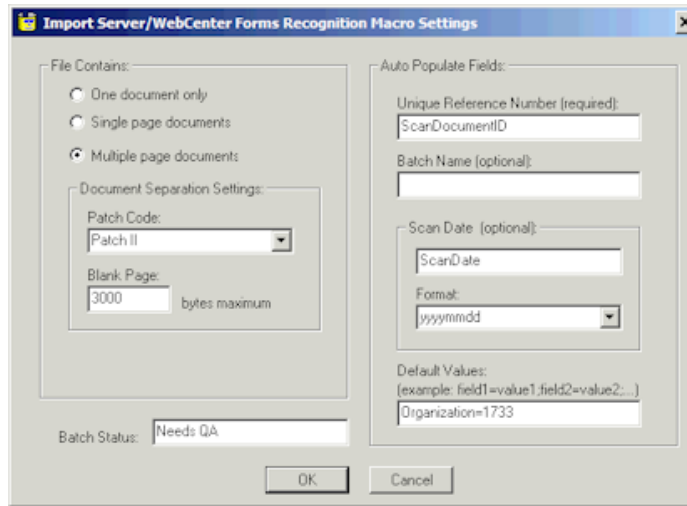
Import Server/WebCenter Forms Recognition Macro Settings

File Contains:
One document only
Single page documents
Multiple page documents

Document Separation Settings:
Patch Code:
Patch II
Blank Page:
3000 bytes maximum

Batch Status: Needs QA

Auto Populate Fields:
Unique Reference Number (required):
ScanDocumentID
Batch Name (optional):

Scan Date (optional):
ScanDate
Format:
yyyymmdd

Default Values:
(example: field1=value1;field2=value2;...)
Organization=1733

OK
Cancel